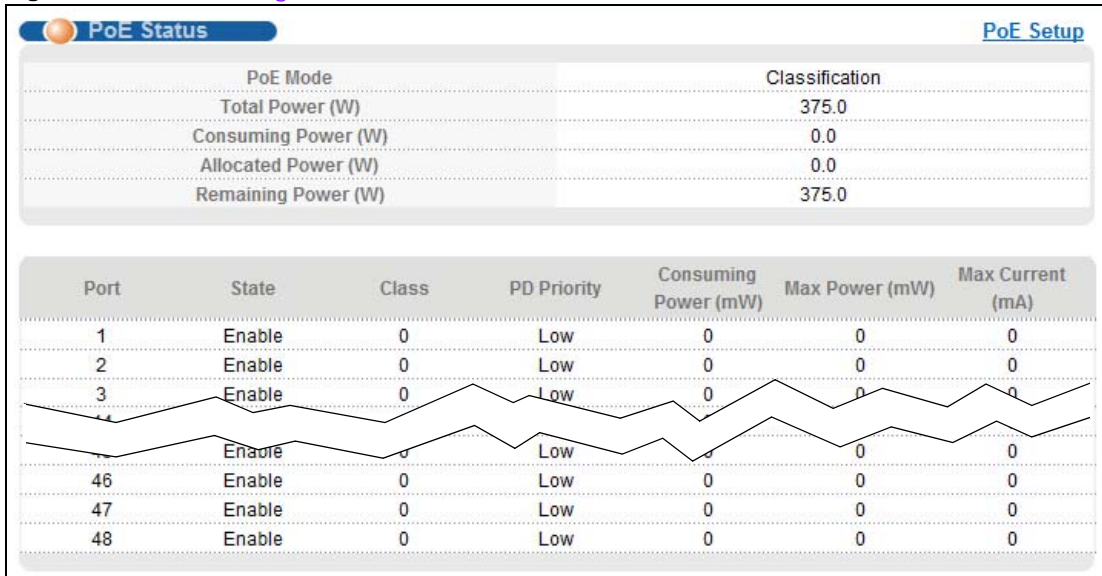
PoE Status

PoE Setup

| | |
|---|---|
| PoE Mode | Classification |
| Total Power (W) | 375.0 |
| Consuming Power (W) | 0.0 |
| Allocated Power (W) | 0.0 |
| Remaining Power (W) | 375.0 |

| Port | State | Class | PD Priority | Consuming Power (mW) | Max Power (mW) | Max Current (mA) |
|---|---|---|---|---|---|---|
| 1 | Enable | 0 | Low | 0 | 0 | 0 |
| 2 | Enable | 0 | Low | 0 | 0 | 0 |
| 3 | Enable | 0 | Low | 0 | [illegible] | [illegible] |
| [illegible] | Enable | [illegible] | Low | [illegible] | 0 | 0 |
| 46 | Enable | 0 | Low | 0 | 0 | 0 |
| 47 | Enable | 0 | Low | 0 | 0 | 0 |
| 48 | Enable | 0 | Low | 0 | 0 | 0 |